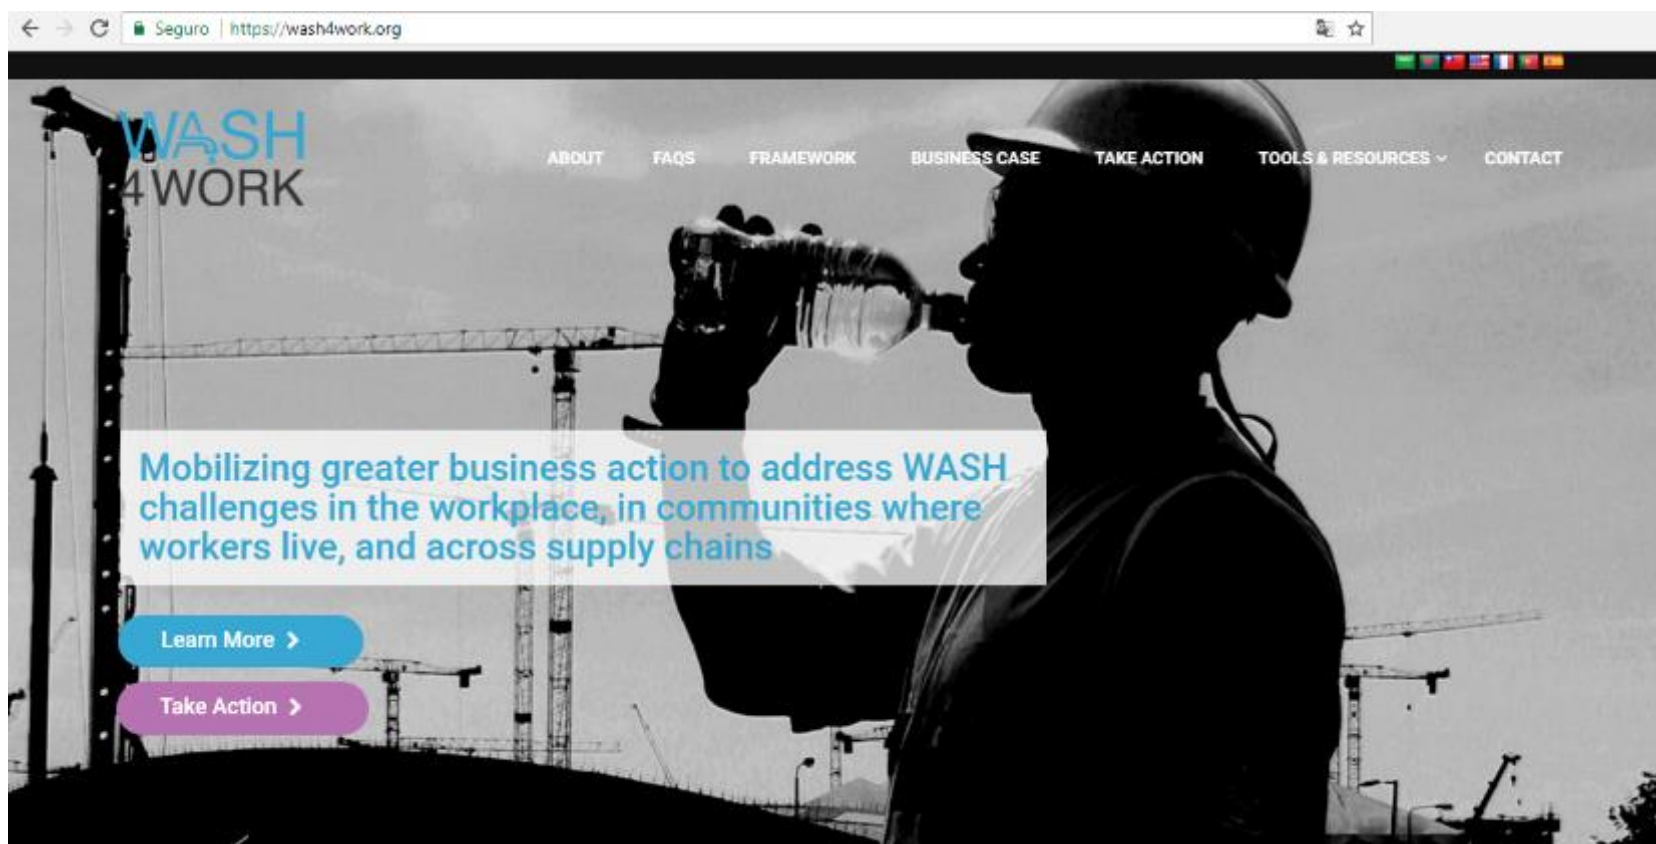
Seguro https://wash4work.org

WASH 4WORK

ABOUT FAQS FRAMEWORK BUSINESS CASE TAKE ACTION TOOLS & RESOURCES CONTACT

Mobilizing greater business action to address WASH challenges in the workplace, in communities where workers live, and across supply chains

Learn More

Take Action